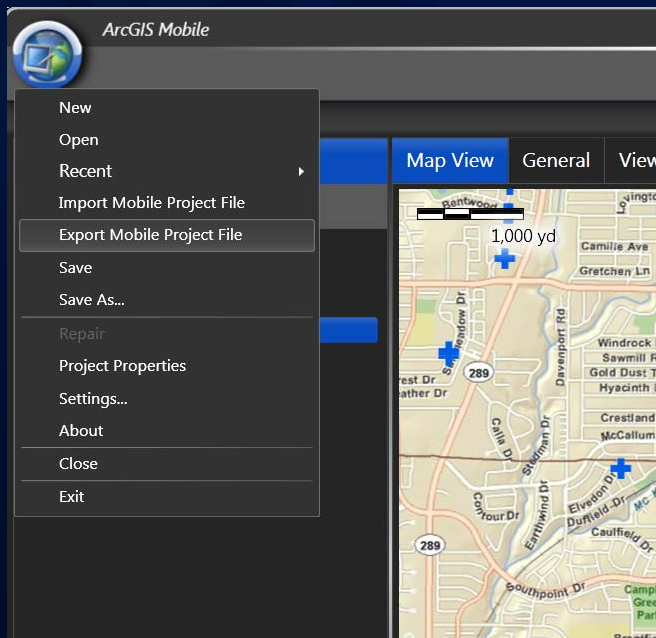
ArcGIS Mobile

New
Open
Recent
Import Mobile Project File
Export Mobile Project File
Save
Save As...
Repair
Project Properties
Settings...
About
Close
Exit

Map View
General
View

1,000 yd
Rentwood
Lovington
Camille Ave
Gretchen Ln
Meadow Dr
Davenport Rd
Windrock
Sawmill R
Gold Dust T
Hyacinth
289
rest Dr
eather Dr
Crestland
McCallum
Calla Dr
Stedman Dr
Earthwind Dr
Elvedon Dr
Duffield Dr
Caulfield Dr
Contour Dr
289
Southpoint Dr
Campi
Gree
Park